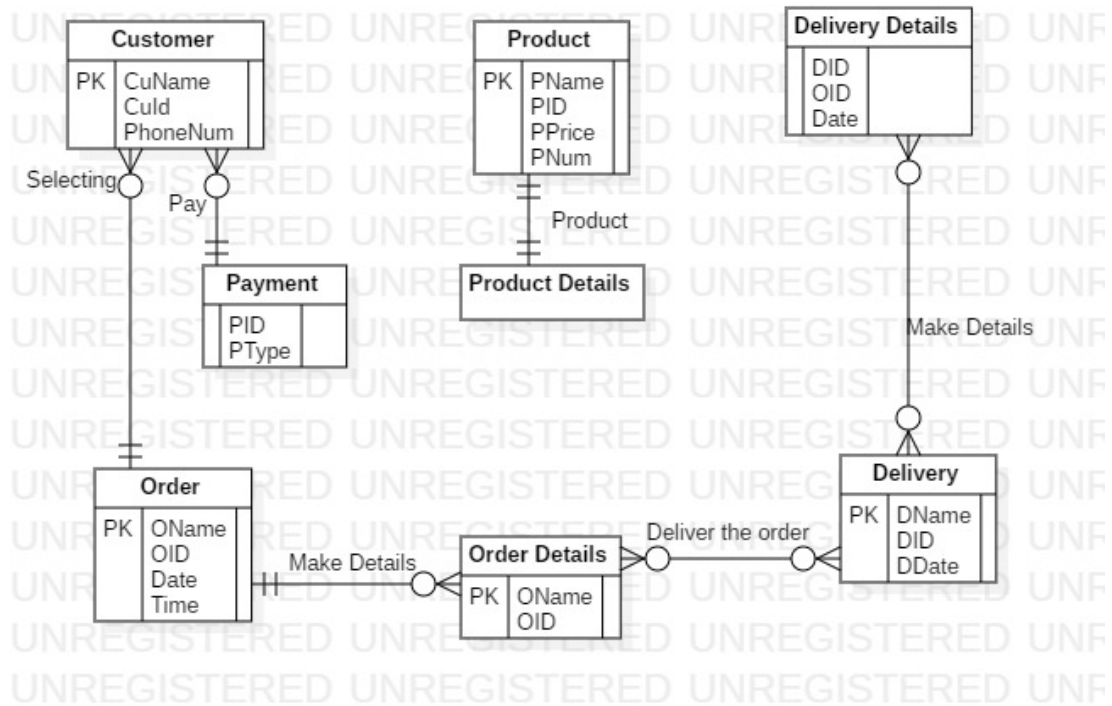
Customer
PK CuName CuId PhoneNum

Product
PK PName PID PPrice PNum

Delivery Details
DID OID Date

Selecting
Pay
Product

Payment
PID PType

Product Details

Make Details

Order
PK OName OID Date Time

Make Details

Order Details
PK OName OID

Deliver the order

Delivery
PK DName DID DDate

UNREGISTERED UNREGISTERED UNREGISTERED UNR